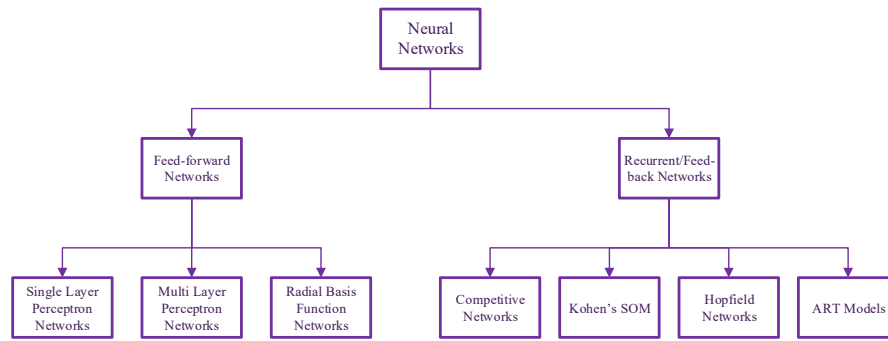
Neural Networks

Feed-forward Networks

Recurrent/Feed-back Networks

Single Layer Perceptron Networks

Multi Layer Perceptron Networks

Radial Basis Function Networks

Competitive Networks

Kohen's SOM

Hopfield Networks

ART Models